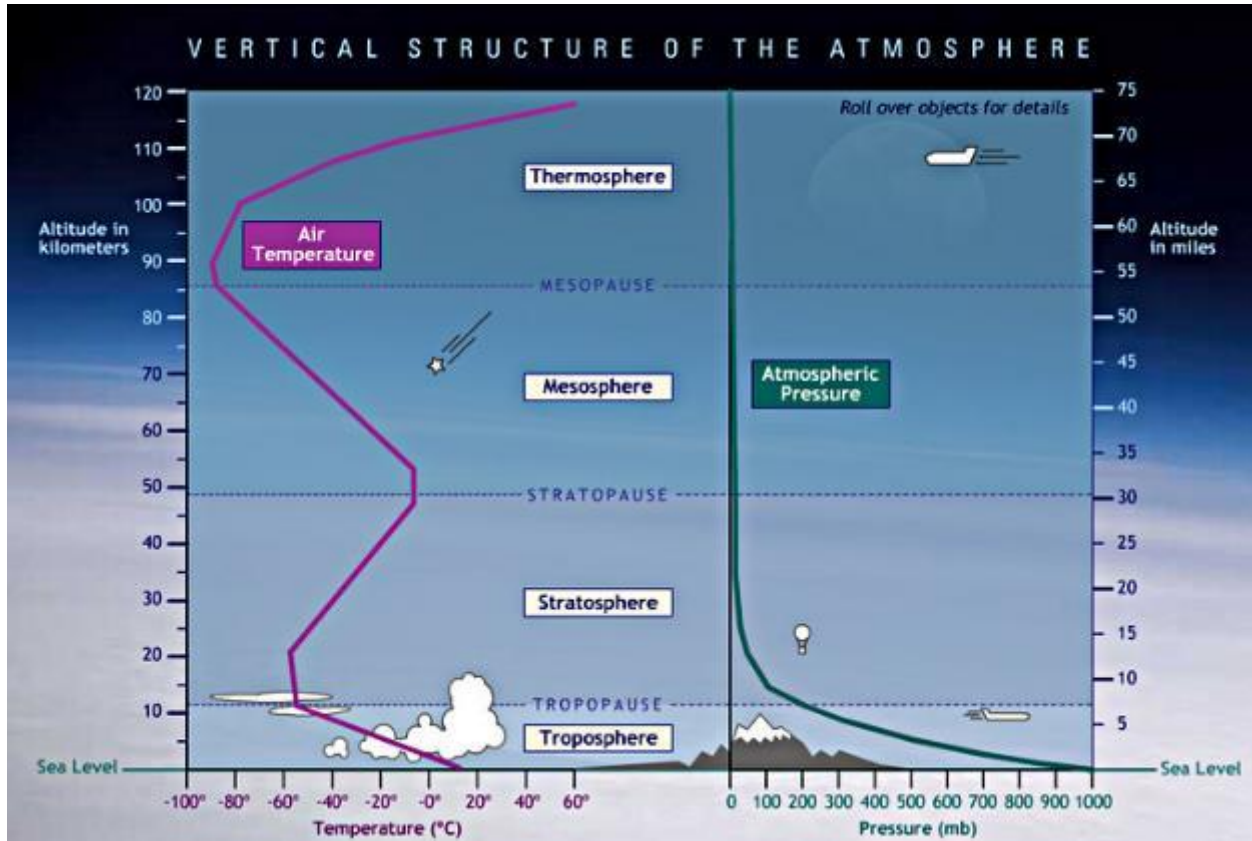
VERTICAL STRUCTURE OF THE ATMOSPHERE

Roll over objects for details

Altitude in kilometers

Altitude in miles

120
110
100
90
80
70
60
50
40
30
20
10

75
70
65
60
55
50
45
40
35
30
25
20
15
10
5

Thermosphere

Air Temperature

MESOPAUSE

Mesosphere

Atmospheric Pressure

STRATOPAUSE

Stratosphere

TROPOPAUSE

Troposphere

Sea Level

Sea Level

-100° -80° -60° -40° -20° -0° 20° 40° 60°

Temperature (°C)

0 100 200 300 400 500 600 700 800 900 1000

Pressure (mb)